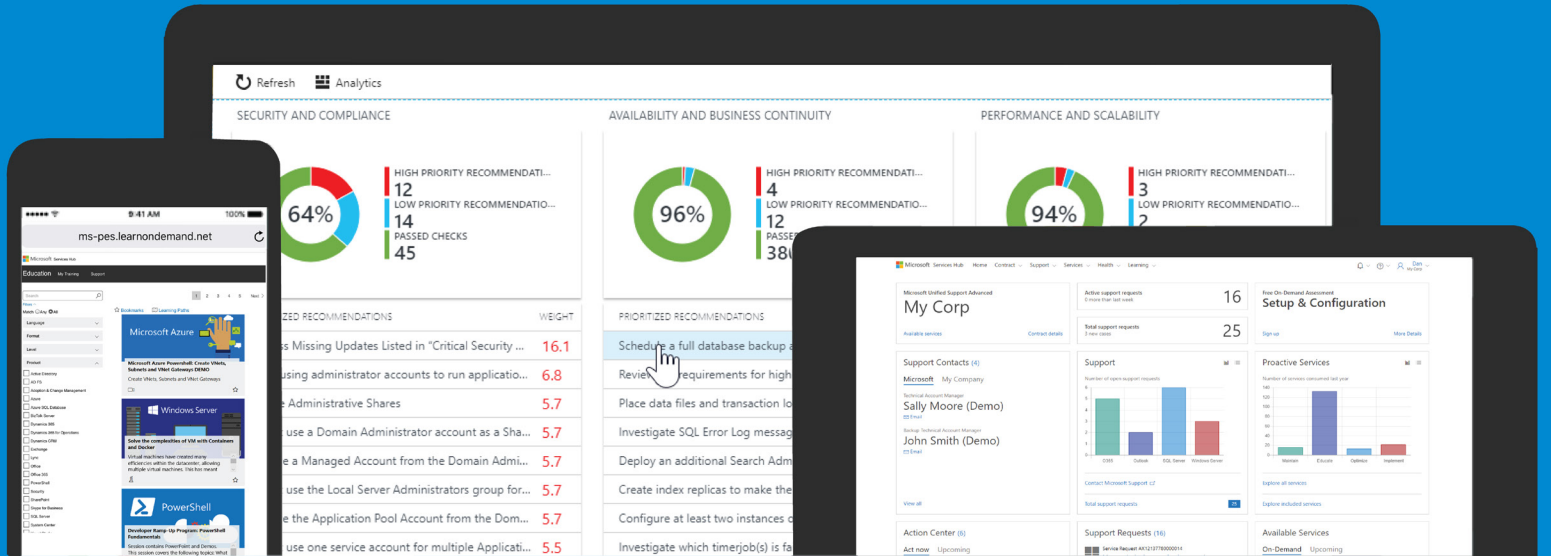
Refresh Analytics

SECURITY AND COMPLIANCE

64%

HIGH PRIORITY RECOMMENDATI...
12
LOW PRIORITY RECOMMENDATIO...
14
PASSED CHECKS
45

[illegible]ZED RECOMMENDATIONS WEIGHT

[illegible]ss Missing Updates Listed in "Critical Security ... 16.1
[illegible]using administrator accounts to run applicatio... 6.8
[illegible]e Administrative Shares 5.7
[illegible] use a Domain Administrator account as a Sha... 5.7
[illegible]e a Managed Account from the Domain Admi... 5.7
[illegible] use the Local Server Administrators group for... 5.7
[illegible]e the Application Pool Account from the Dom... 5.7
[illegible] use one service account for multiple Applicati... 5.5

AVAILABILITY AND BUSINESS CONTINUITY

96%

HIGH PRIORITY RECOMMENDATI...
4
LOW PRIORITY RECOMMENDATIO...
12
PASSE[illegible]
38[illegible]

PRIORITIZED RECOMMENDATIONS

Schedule a full database backup a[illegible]
Review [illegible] requirements for high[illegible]
Place data files and transaction lo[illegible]
Investigate SQL Error Log messag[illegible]
Deploy an additional Search Adm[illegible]
Create index replicas to make the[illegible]
Configure at least two instances o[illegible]
Investigate which timerjob(s) is fa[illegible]

PERFORMANCE AND SCALABILITY

94%

HIGH PRIORITY RECOMMENDATI...
3
LOW PRIORITY RECOMMENDATIO...
2

9:41 AM 100%
ms-pes.learnondemand.net
Microsoft Services Hub
Education My Training Support
Bookmarks Learning Paths
1 2 3 4 5 Next
Language
Format
Level
Product
Microsoft Azure
Microsoft Azure Powershell: Create VNets, Subnets and VNet Gateways DEMO
Create VNets, Subnets and VNet Gateways
Windows Server
Solve the complexities of VM with Containers and Docker
PowerShell
Developer Ramp-Up Program: PowerShell Fundamentals

Microsoft Services Hub Home Contract Support Services Health Learning
Microsoft Unified Support Advanced
My Corp
Available services Contract details
Active support requests
16
Total support requests
25
Free On-Demand Assessment
Setup & Configuration
Sign up More Details
Support Contacts (4)
Microsoft My Company
Technical Account Manager
Sally Moore (Demo)
Email
Backup Technical Account Manager
John Smith (Demo)
Email
View all
Support
Number of open support requests
O365 Outlook SQL Server Windows Server
Contact Microsoft Support
Total support requests 25
Proactive Services
Number of services consumed last year
Maintain Educate Optimize Implement
Explore all services
Explore included services
Action Center (6)
Act now Upcoming
Support Requests (16)
Available Services
On-Demand Upcoming